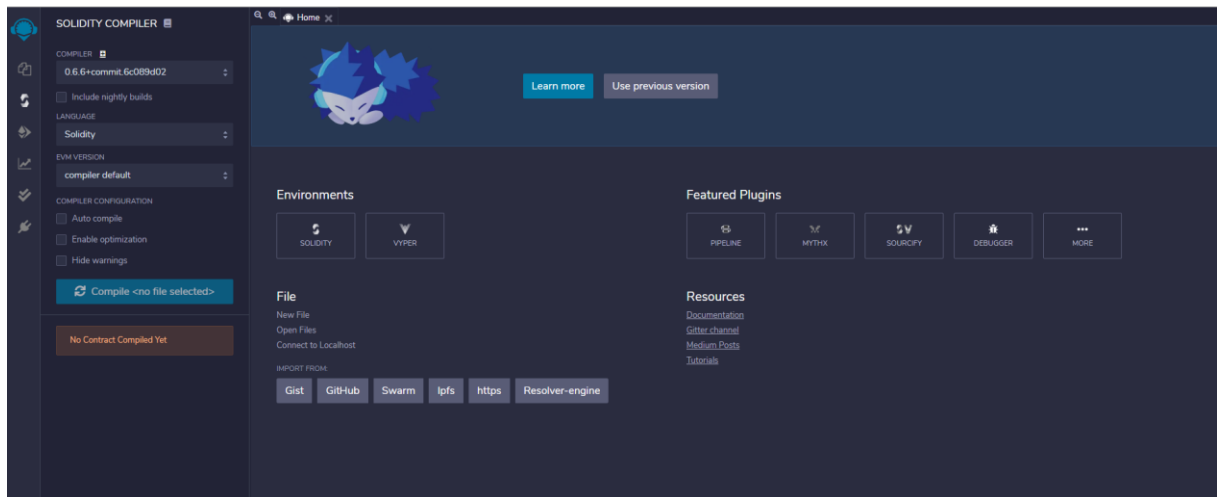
SOLIDITY COMPILER

COMPILER
0.6.6+commit.6c089d02
Include nightly builds
LANGUAGE
Solidity
EVM VERSION
compiler default
COMPILER CONFIGURATION
Auto compile
Enable optimization
Hide warnings
Compile <no file selected>

No Contract Compiled Yet

Home

Learn more
Use previous version

Environments
SOLIDITY
VYPER

Featured Plugins
PIPELINE
MYTHX
SOURCIFY
DEBUGGER
MORE

File
New File
Open Files
Connect to Localhost
IMPORT FROM:
Gist
GitHub
Swarm
Ipfs
https
Resolver-engine

Resources
Documentation
Gitter channel
Medium Posts
Tutorials